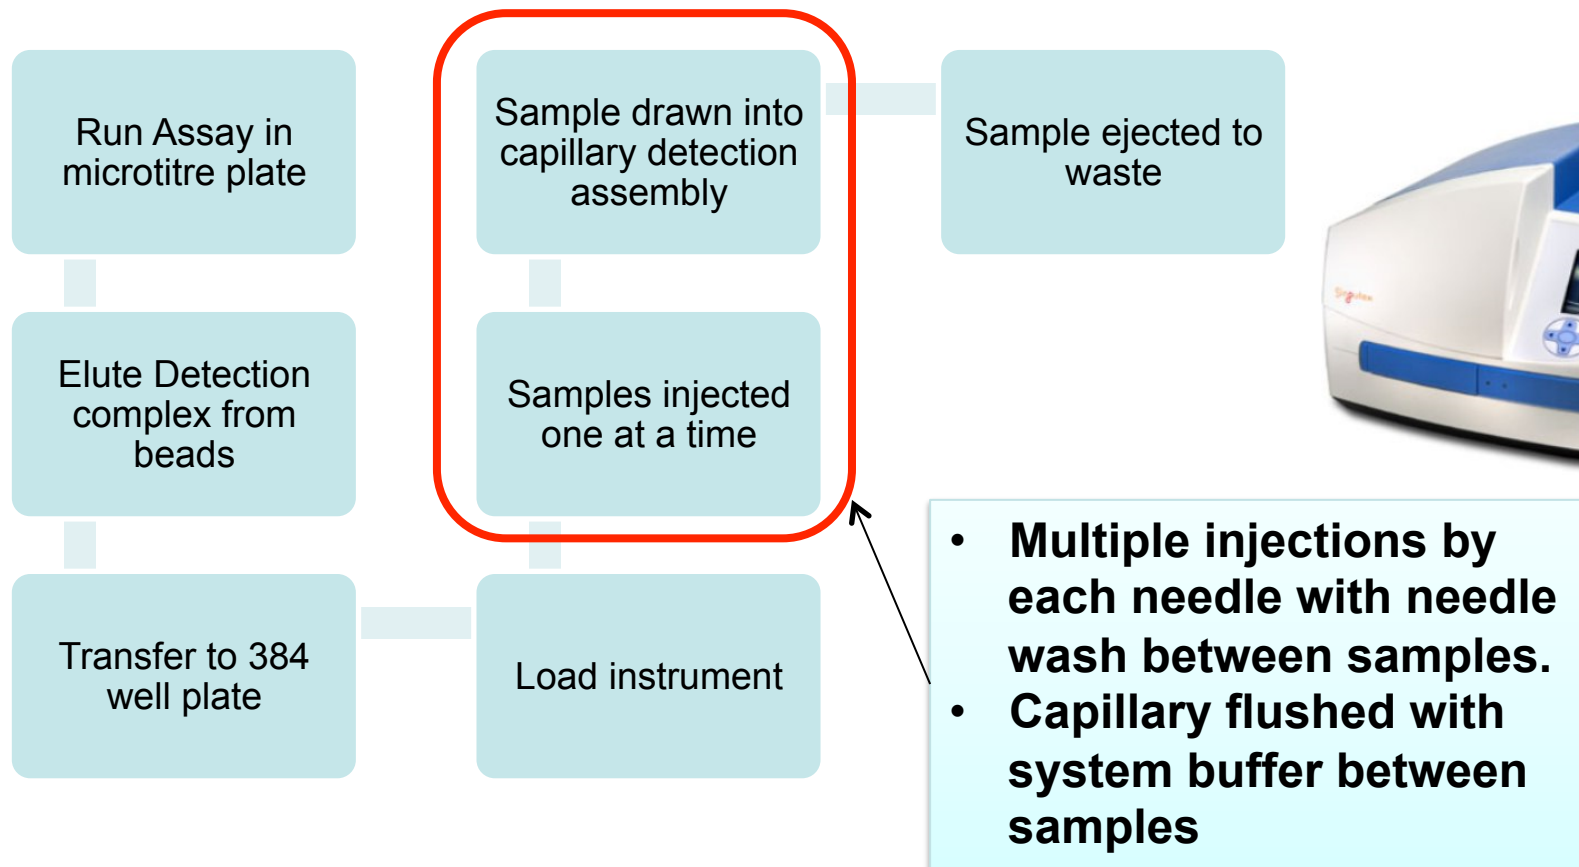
Run Assay in microtitre plate

Elute Detection complex from beads

Transfer to 384 well plate

Load instrument

Samples injected one at a time

Sample drawn into capillary detection assembly

Sample ejected to waste

Singulex

• Multiple injections by each needle with needle wash between samples.
• Capillary flushed with system buffer between samples